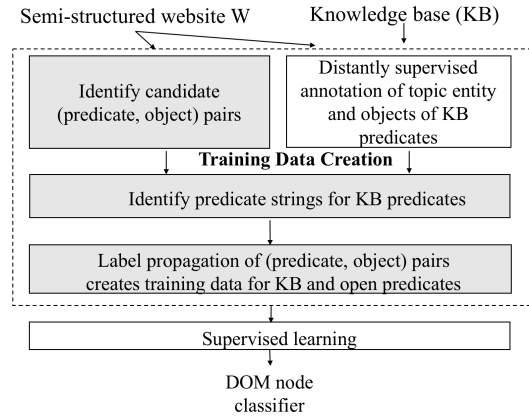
Semi-structured website W

Knowledge base (KB)

Identify candidate (predicate, object) pairs

Distantly supervised annotation of topic entity and objects of KB predicates

Training Data Creation

Identify predicate strings for KB predicates

Label propagation of (predicate, object) pairs creates training data for KB and open predicates

Supervised learning

DOM node classifier